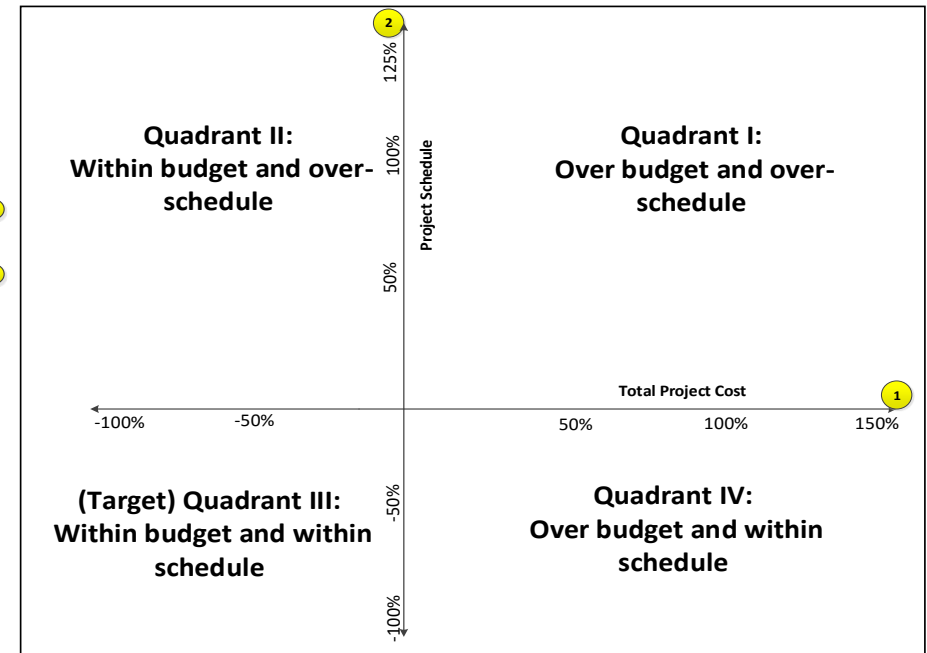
2

125%

100%

Project Schedule

50%

Quadrant II:
Within budget and over-schedule

Quadrant I:
Over budget and over-schedule

Total Project Cost

1

-100%

-50%

50%

100%

150%

-50%

-100%

(Target) Quadrant III:
Within budget and within schedule

Quadrant IV:
Over budget and within schedule